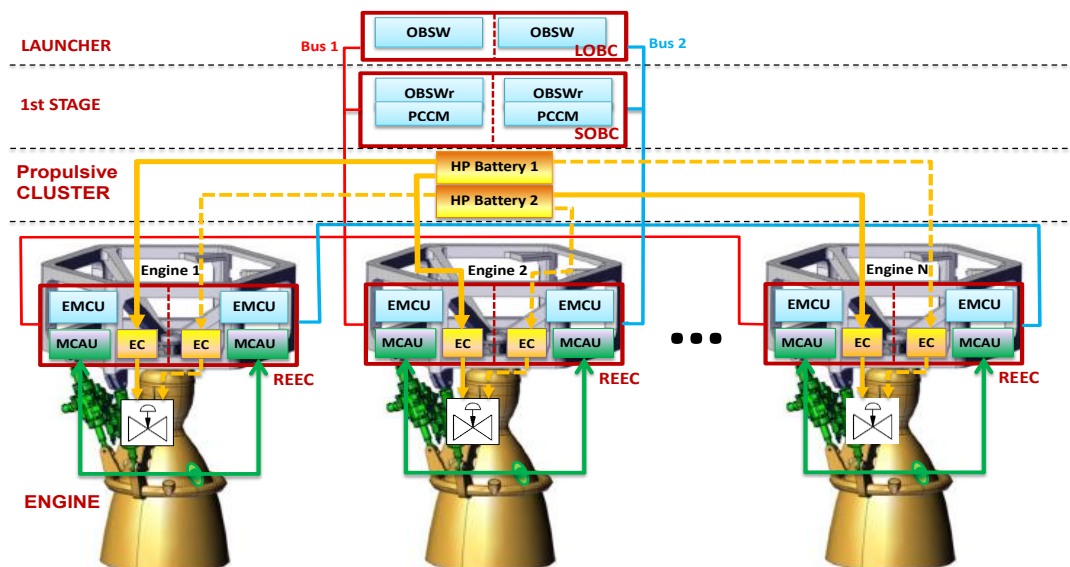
LAUNCHER

1st STAGE

Propulsive CLUSTER

ENGINE

Bus 1

Bus 2

OBSW

OBSW

LOBC

OBSWr

PCCM

OBSWr

PCCM

SOBC

HP Battery 1

HP Battery 2

Engine 1

EMCU

EMCU

MCAU

EC

EC

MCAU

REEC

Engine 2

EMCU

EMCU

MCAU

EC

EC

MCAU

REEC

Engine N

EMCU

EMCU

MCAU

EC

EC

MCAU

REEC